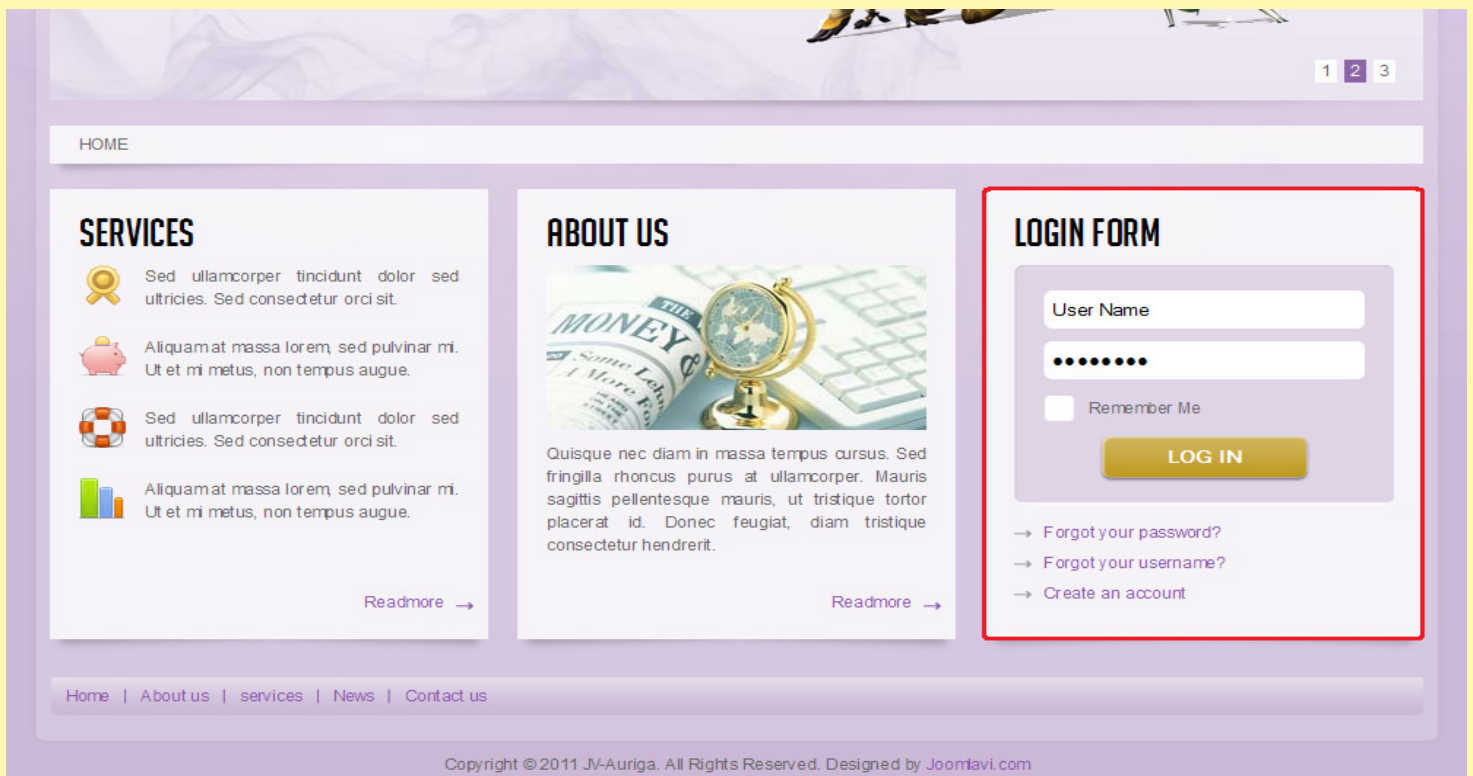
1 2 3

HOME

SERVICES

Sed ullamcorper tincidunt dolor sed ultricies. Sed consectetur orci sit.

Aliquam at massa lorem, sed pulvinar mi. Ut et mi metus, non tempus augue.

Sed ullamcorper tincidunt dolor sed ultricies. Sed consectetur orci sit.

Aliquam at massa lorem, sed pulvinar mi. Ut et mi metus, non tempus augue.

Readmore →

ABOUT US

MONEY

Quisque nec diam in massa tempus cursus. Sed fringilla rhoncus purus at ullamcorper. Mauris sagittis pellentesque mauris, ut tristique tortor placerat id. Donec feugiat, diam tristique consectetur hendrerit.

Readmore →

LOGIN FORM

User Name

••••••••

Remember Me

LOG IN

→ Forgot your password?
→ Forgot your username?
→ Create an account

Home | About us | services | News | Contact us

Copyright © 2011 JV-Auriga. All Rights Reserved. Designed by Joomlavi.com